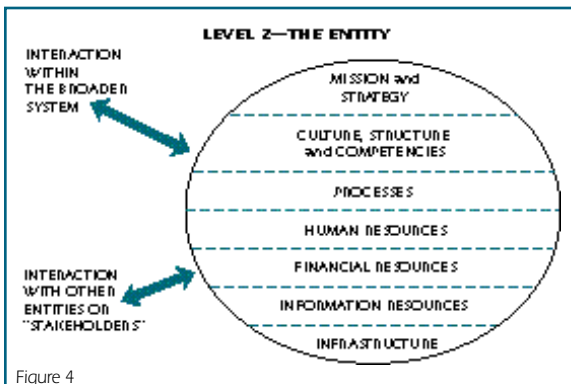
LEVEL 2—THE ENTITY

INTERACTION WITHIN THE BROADER SYSTEM

INTERACTION WITH OTHER ENTITIES OR "STAKEHOLDERS"

MISSION and STRATEGY

CULTURE, STRUCTURE and COMPETENCIES

PROCESSES

HUMAN RESOURCES

FINANCIAL RESOURCES

INFORMATION RESOURCES

INFRASTRUCTURE

Figure 4